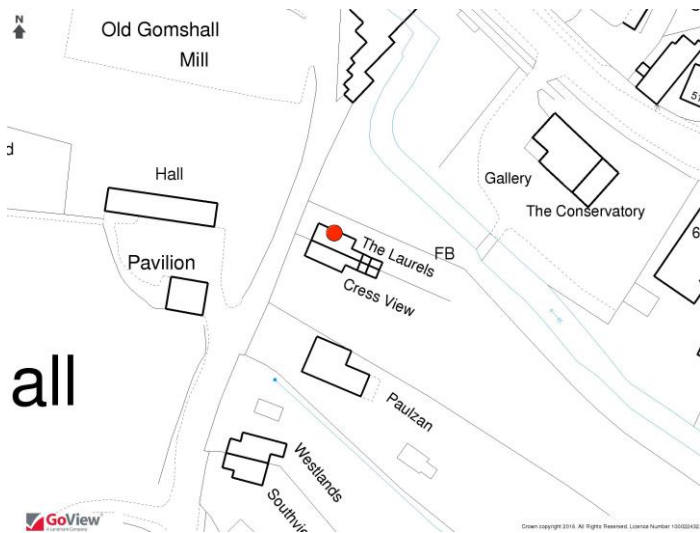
N

Old Gomshall

Mill

d

Hall

Pavilion

all

The Laurels

FB

Cress View

Gallery

The Conservatory

Paulzan

Westlands

Southvi

57

6

GoView

A Landmark Company

Crown copyright 2016. All Rights Reserved. Licence Number 100022432